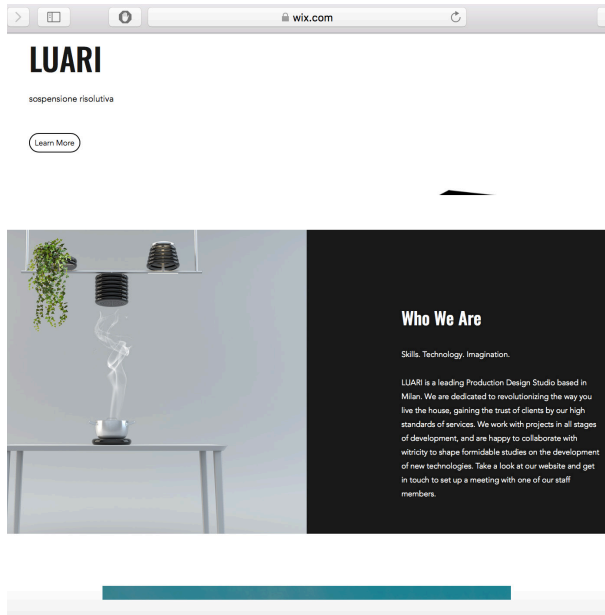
wix.com

LUARI

sospensione risolutiva

Learn More

Who We Are

Skills. Technology. Imagination.

LUARI is a leading Production Design Studio based in Milan. We are dedicated to revolutionizing the way you live the house, gaining the trust of clients by our high standards of services. We work with projects in all stages of development, and are happy to collaborate with witricity to shape formidable studies on the development of new technologies. Take a look at our website and get in touch to set up a meeting with one of our staff members.